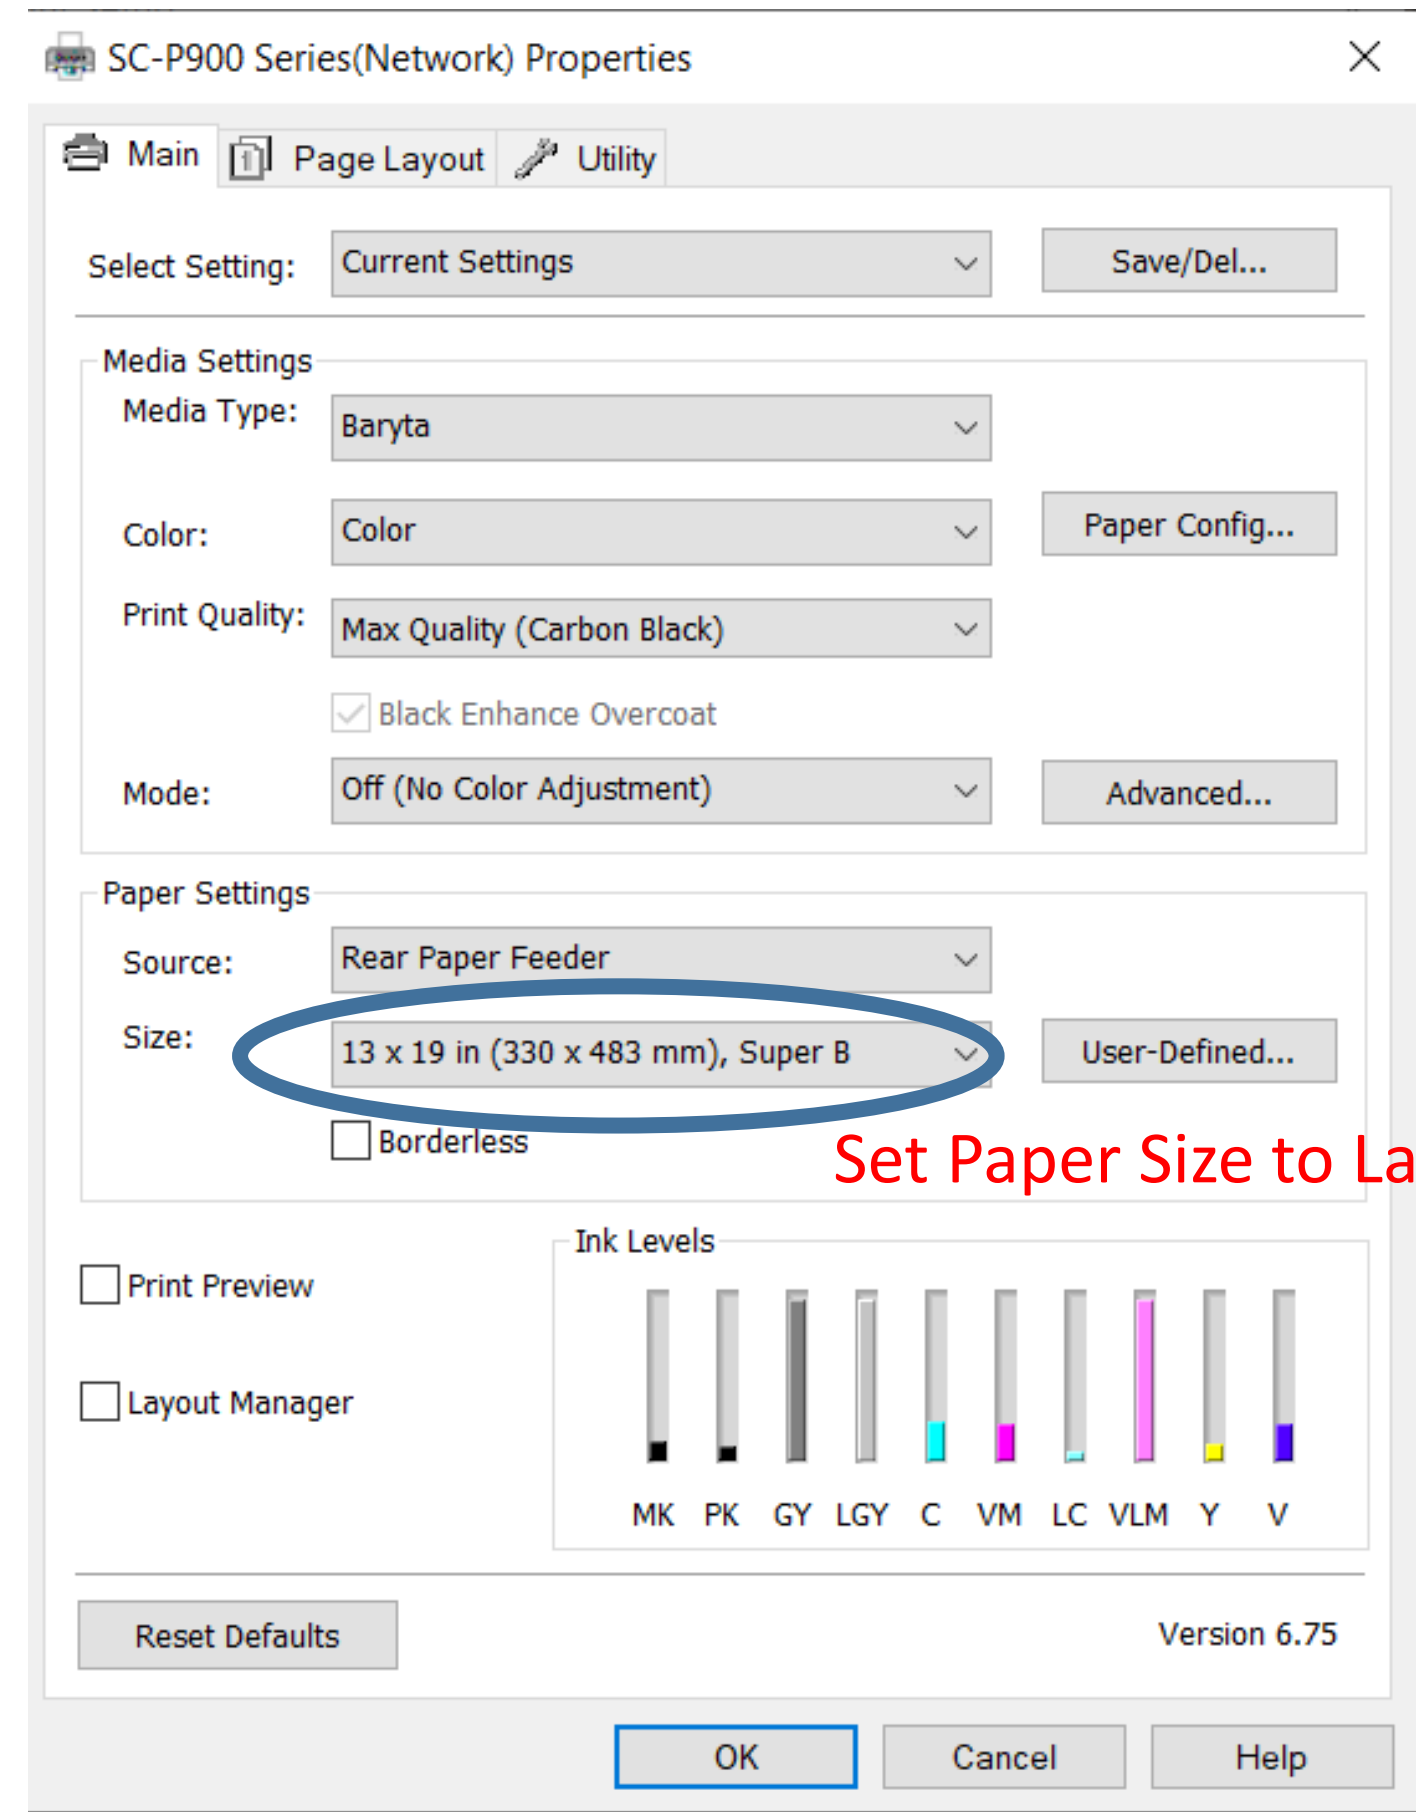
SC-P900 Series(Network) Properties

Main
Page Layout
Utility

Select Setting: Current Settings
Save/Del...

Media Settings
Media Type: Baryta
Color: Color
Paper Config...
Print Quality: Max Quality (Carbon Black)
Black Enhance Overcoat
Mode: Off (No Color Adjustment)
Advanced...

Paper Settings
Source: Rear Paper Feeder
Size: 13 x 19 in (330 x 483 mm), Super B
User-Defined...
Borderless

Set Paper Size to La

Print Preview
Layout Manager

Ink Levels
MK PK GY LGY C VM LC VLM Y V

Reset Defaults
Version 6.75

OK
Cancel
Help